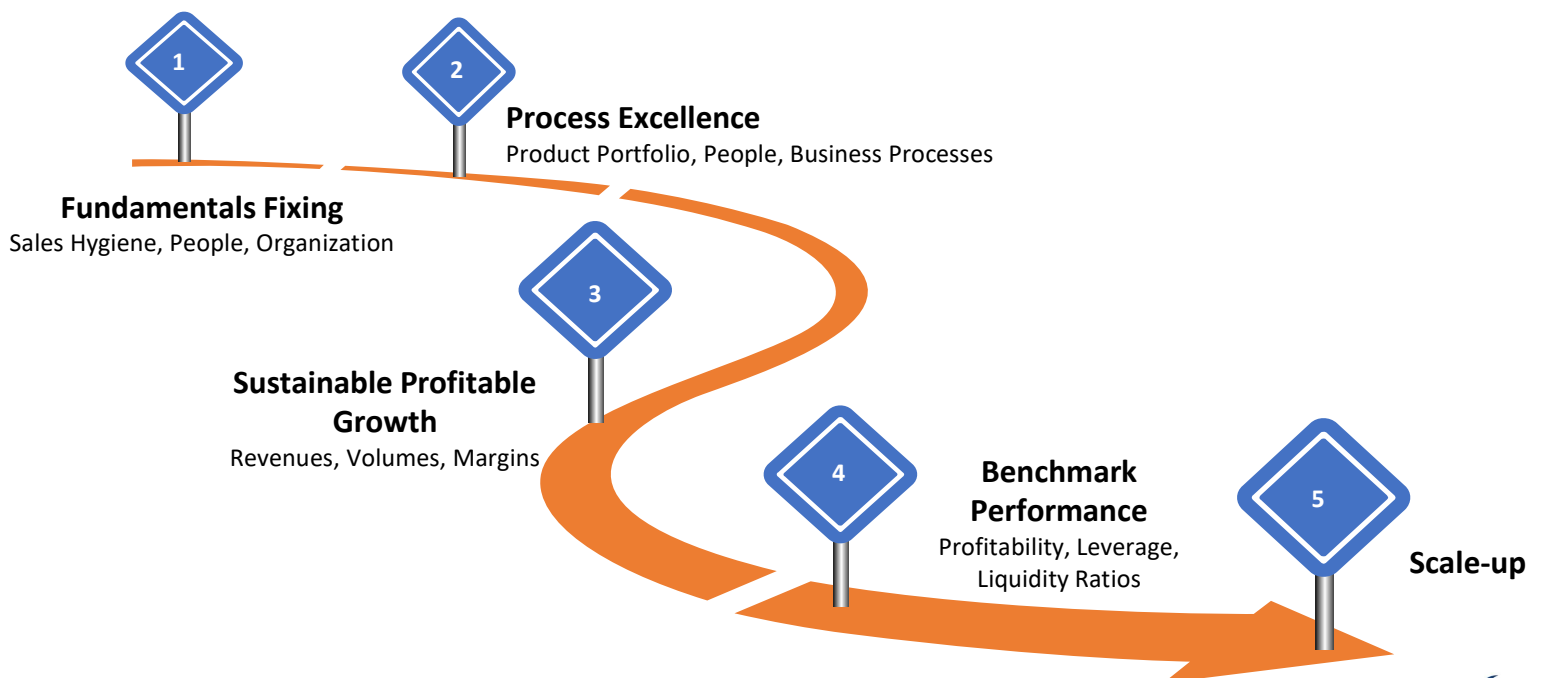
1

2

Process Excellence
Product Portfolio, People, Business Processes

Fundamentals Fixing
Sales Hygiene, People, Organization

3

Sustainable Profitable Growth
Revenues, Volumes, Margins

4

Benchmark Performance
Profitability, Leverage, Liquidity Ratios

5

Scale-up